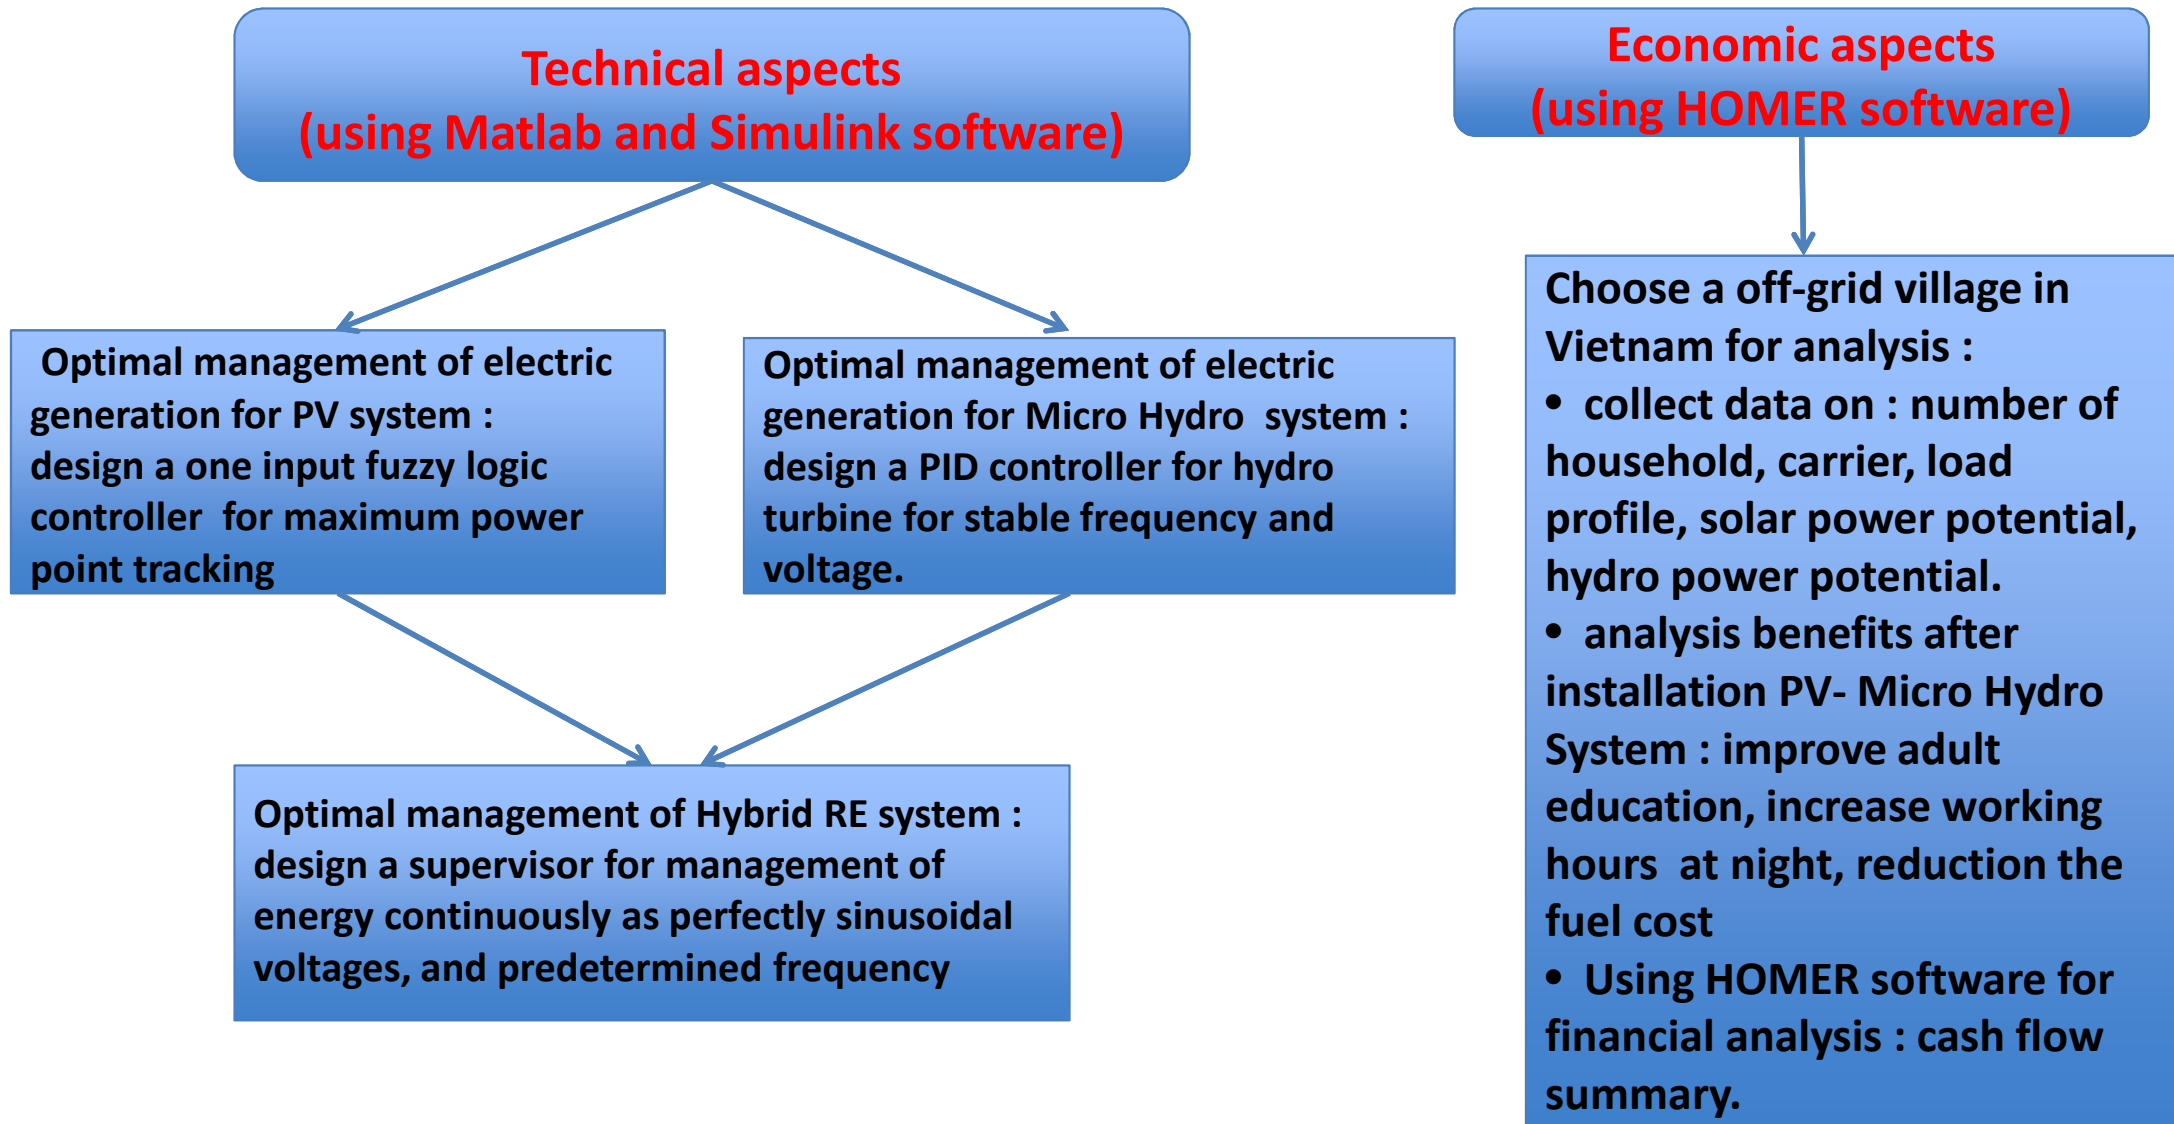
Technical aspects
(using Matlab and Simulink software)

Optimal management of electric generation for PV system : design a one input fuzzy logic controller for maximum power point tracking

Optimal management of electric generation for Micro Hydro system : design a PID controller for hydro turbine for stable frequency and voltage.

Optimal management of Hybrid RE system : design a supervisor for management of energy continuously as perfectly sinusoidal voltages, and predetermined frequency

Economic aspects
(using HOMER software)

Choose a off-grid village in Vietnam for analysis :
• collect data on : number of household, carrier, load profile, solar power potential, hydro power potential.
• analysis benefits after installation PV- Micro Hydro System : improve adult education, increase working hours at night, reduction the fuel cost
• Using HOMER software for financial analysis : cash flow summary.